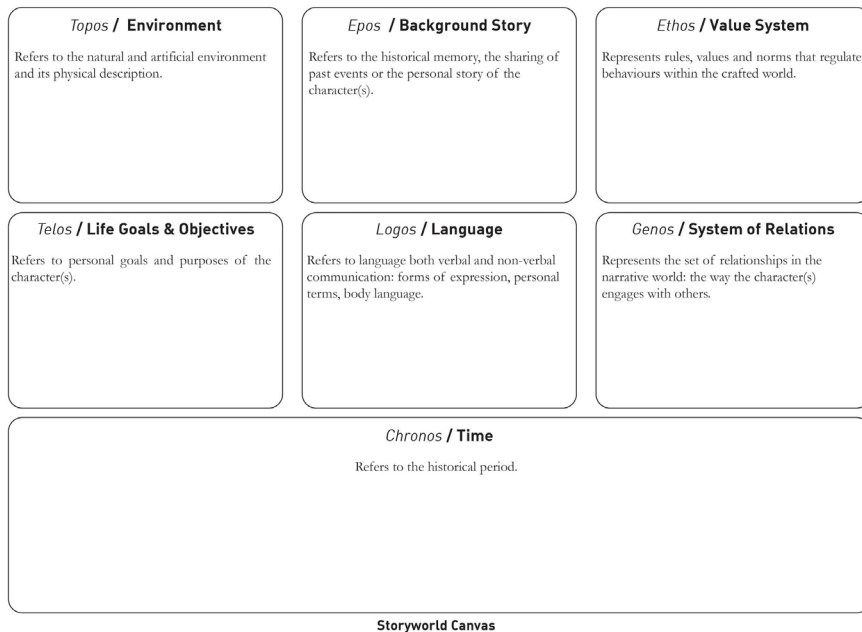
*Topos* / **Environment**

Refers to the natural and artificial environment and its physical description.

*Epos* / **Background Story**

Refers to the historical memory, the sharing of past events or the personal story of the character(s).

*Ethos* / **Value System**

Represents rules, values and norms that regulate behaviours within the crafted world.

*Telos* / **Life Goals & Objectives**

Refers to personal goals and purposes of the character(s).

*Logos* / **Language**

Refers to language both verbal and non-verbal communication: forms of expression, personal terms, body language.

*Genos* / **System of Relations**

Represents the set of relationships in the narrative world: the way the character(s) engages with others.

*Chronos* / **Time**

Refers to the historical period.

**Storyworld Canvas**